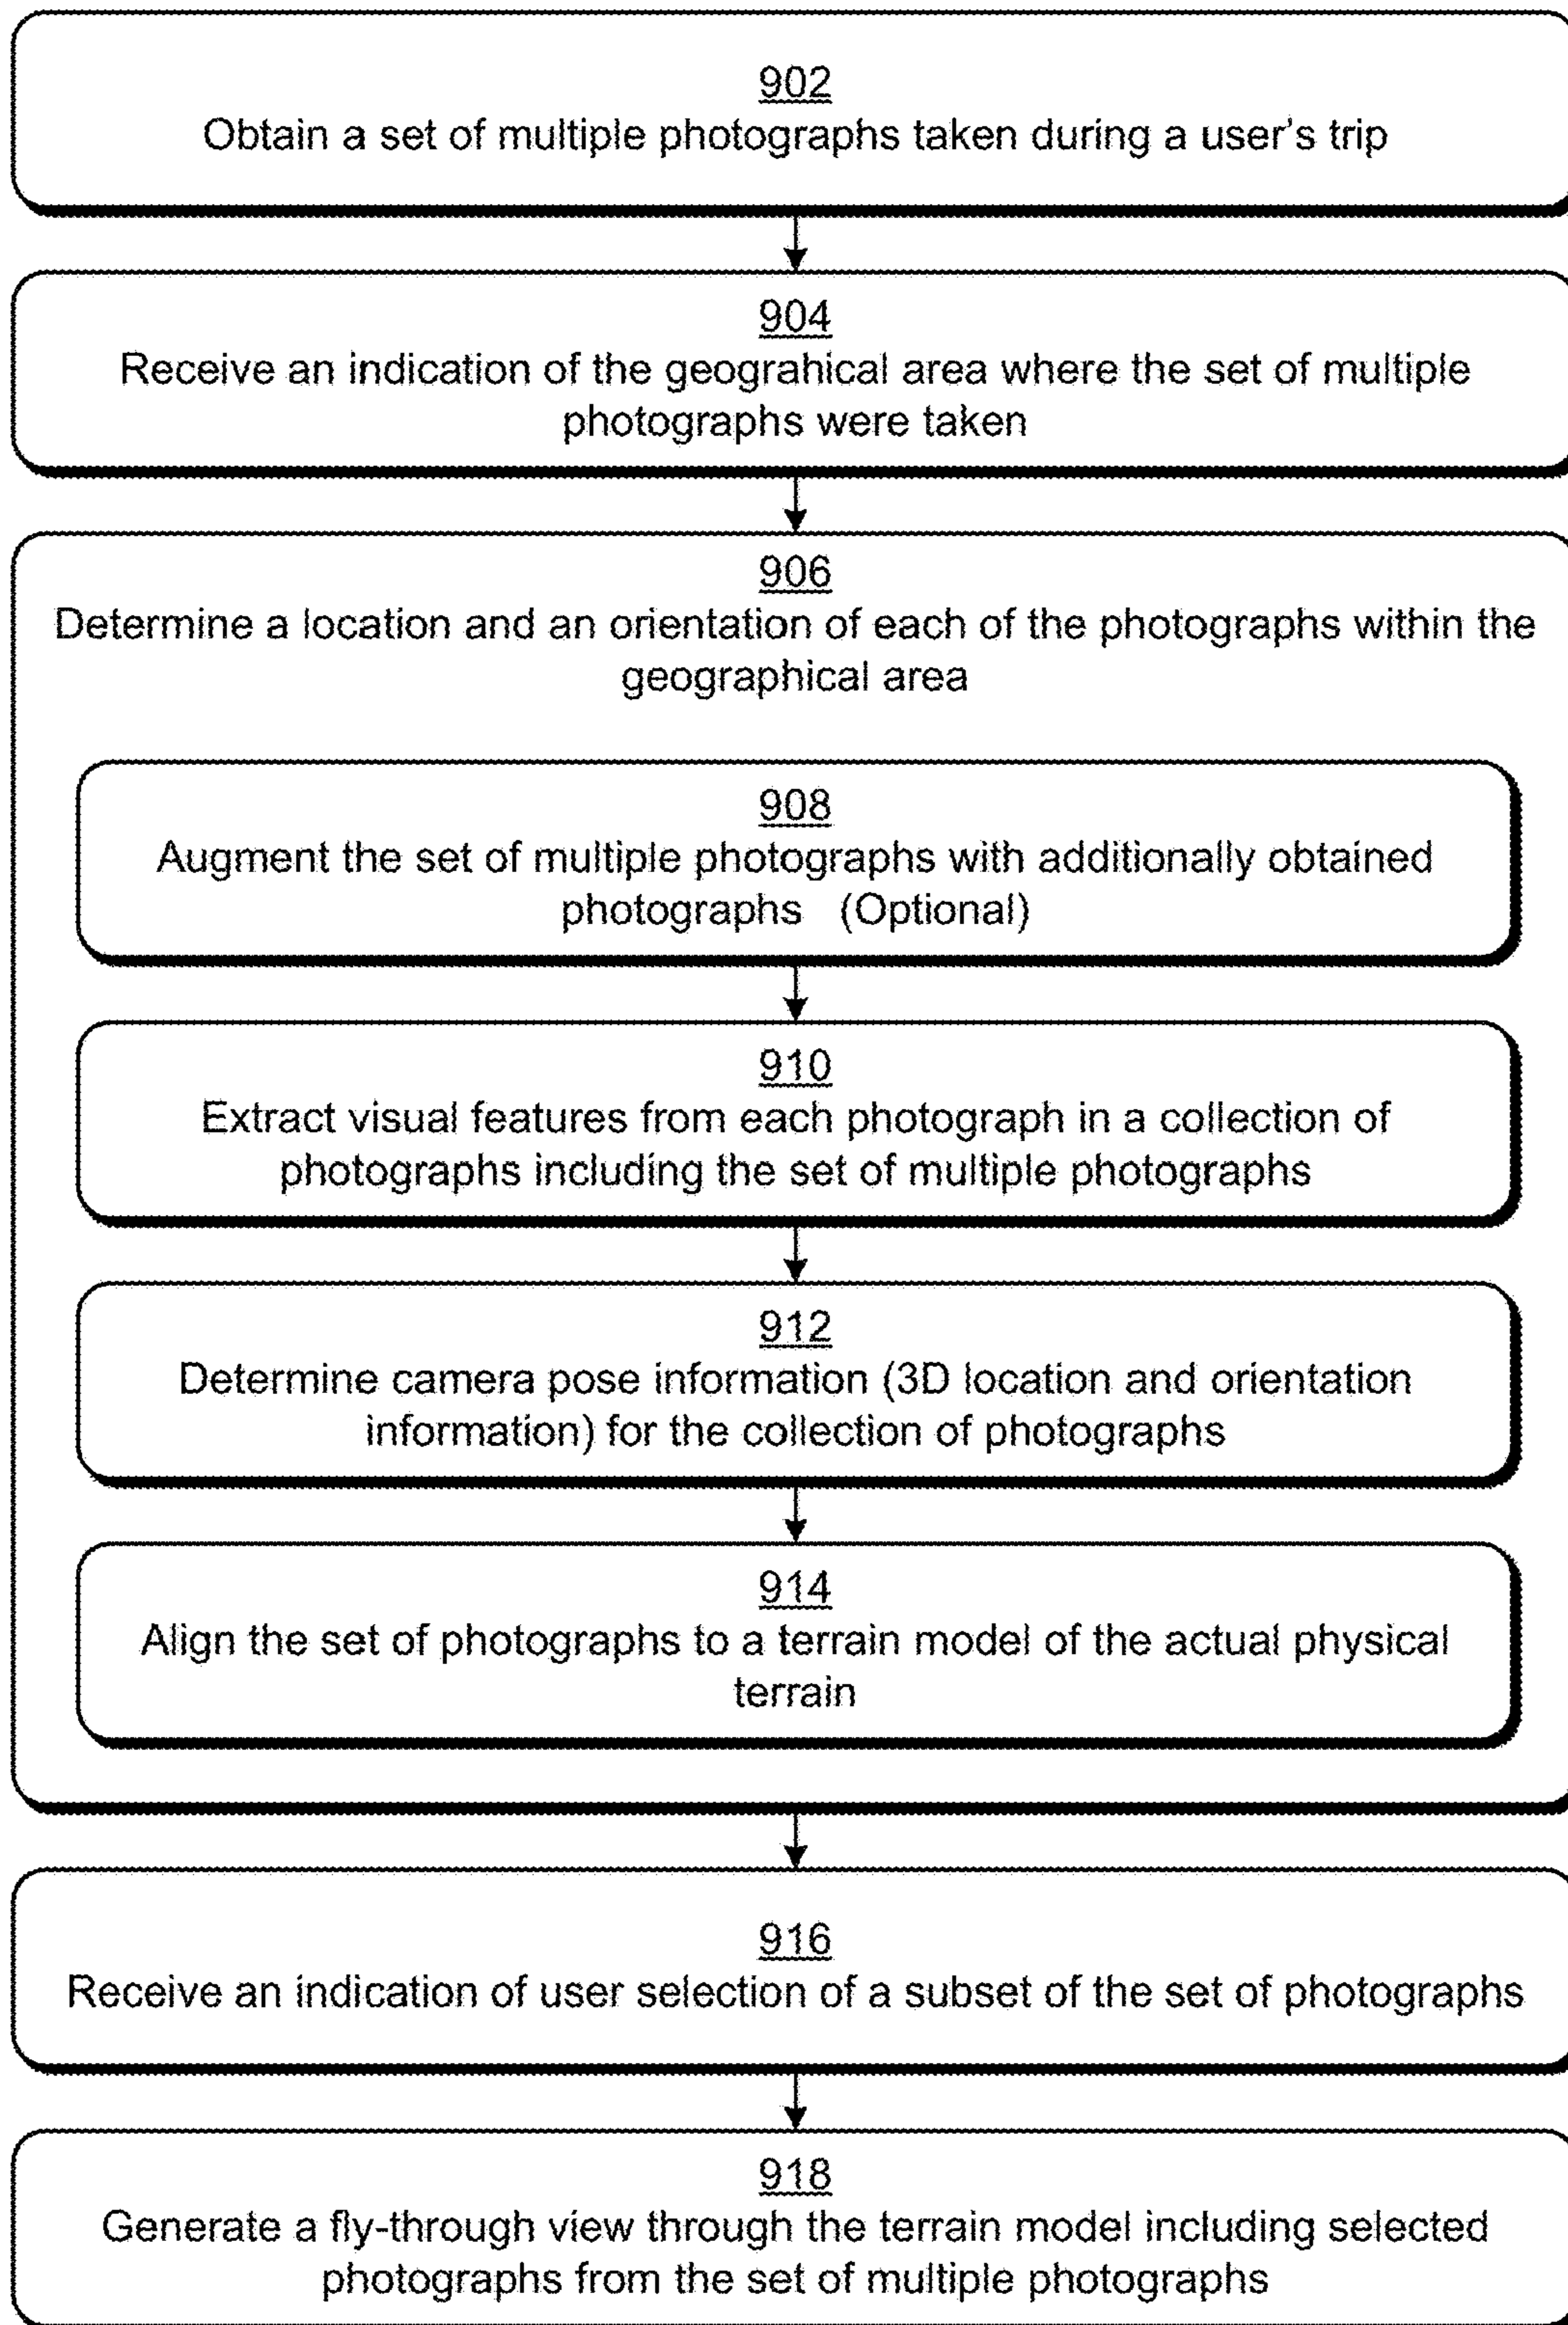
902
Obtain a set of multiple photographs taken during a user's trip

904
Receive an indication of the geograhical area where the set of multiple photographs were taken

906
Determine a location and an orientation of each of the photographs within the geographical area

908
Augment the set of multiple photographs with additionally obtained photographs (Optional)

910
Extract visual features from each photograph in a collection of photographs including the set of multiple photographs

912
Determine camera pose information (3D location and orientation information) for the collection of photographs

914
Align the set of photographs to a terrain model of the actual physical terrain

916
Receive an indication of user selection of a subset of the set of photographs

918
Generate a fly-through view through the terrain model including selected photographs from the set of multiple photographs